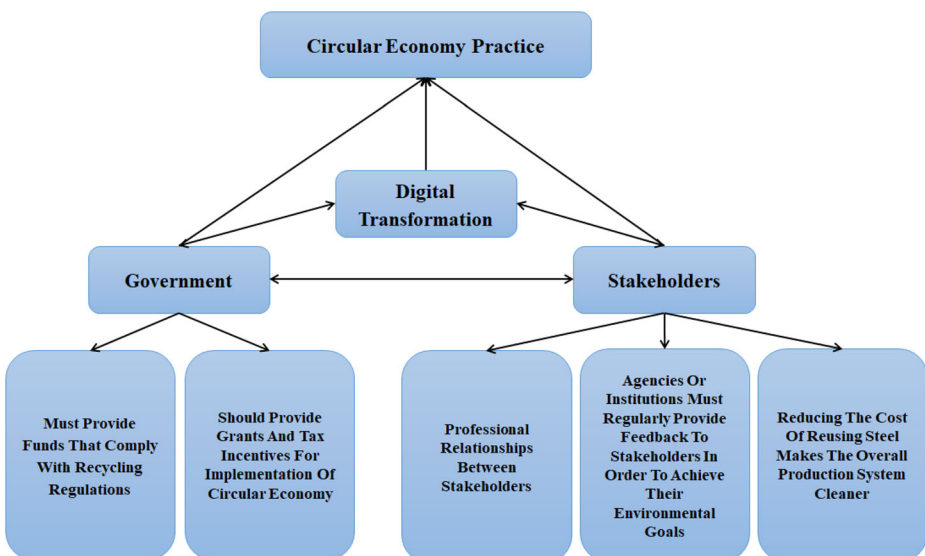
Circular Economy Practice

Digital Transformation

Government

Stakeholders

Must Provide Funds That Comply With Recycling Regulations

Should Provide Grants And Tax Incentives For Implementation Of Circular Economy

Professional Relationships Between Stakeholders

Agencies Or Institutions Must Regularly Provide Feedback To Stakeholders In Order To Achieve Their Environmental Goals

Reducing The Cost Of Reusing Steel Makes The Overall Production System Cleaner